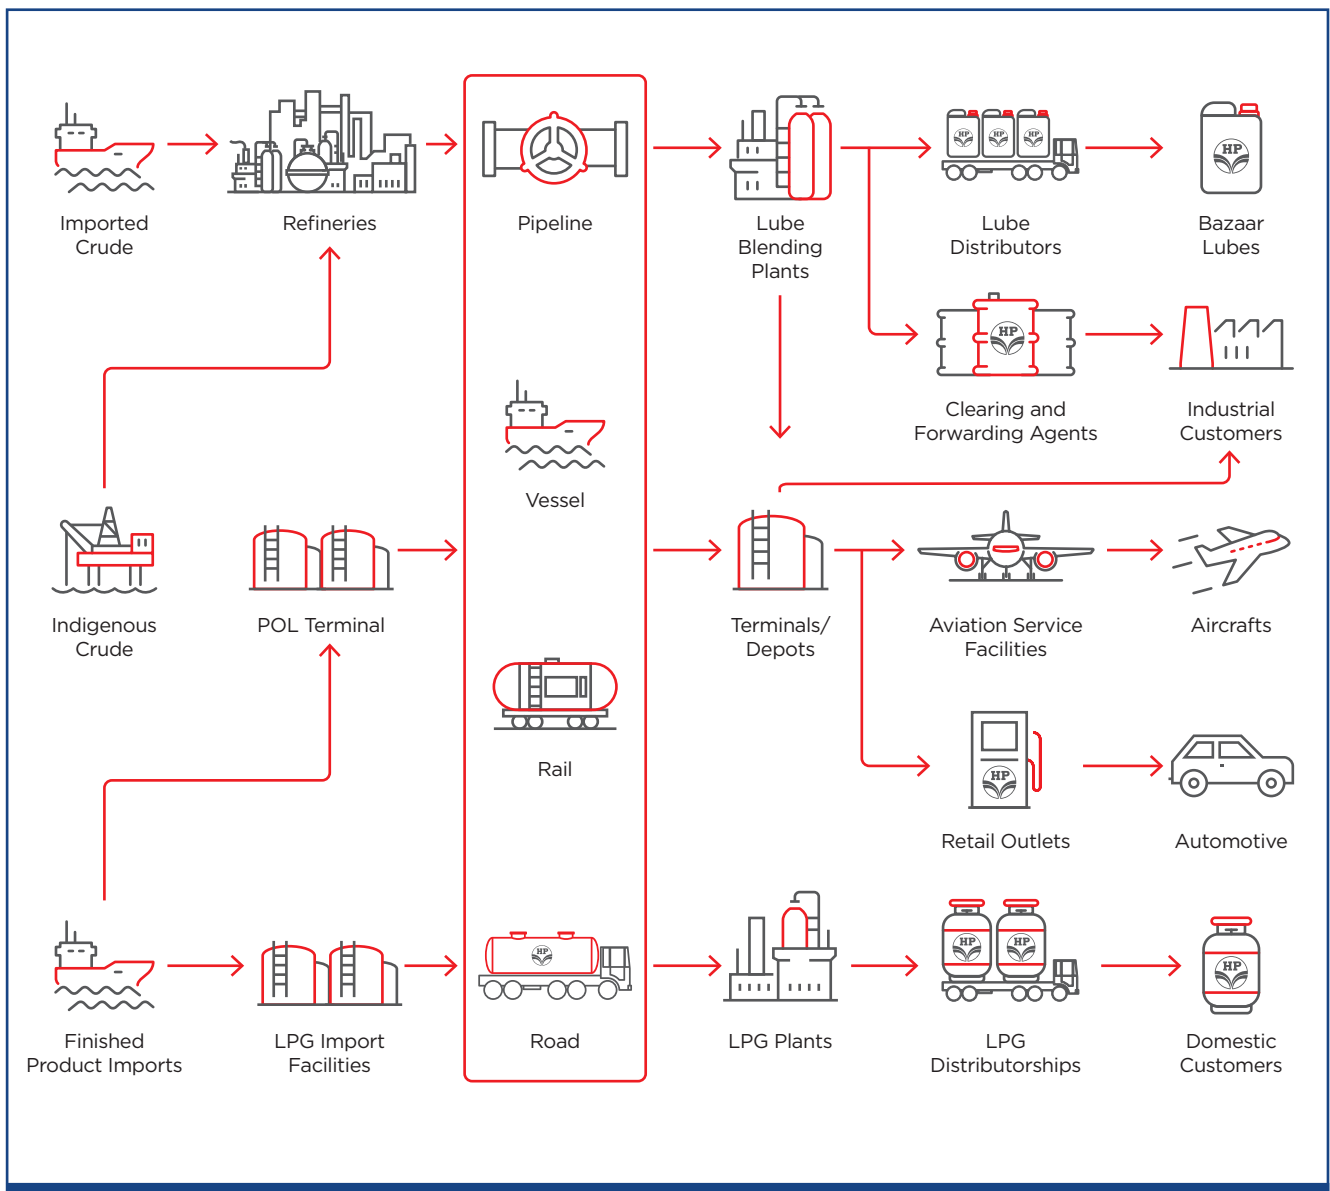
Imported Crude

Refineries

Pipeline

Lube Blending Plants

HP HP HP

Lube Distributors

HP

Bazaar Lubes

HP

Clearing and Forwarding Agents

Industrial Customers

Vessel

Indigenous Crude

POL Terminal

Terminals/ Depots

Aviation Service Facilities

Aircrafts

Rail

HP

Retail Outlets

Automotive

HP

Finished Product Imports

LPG Import Facilities

Road

LPG Plants

HP HP

LPG Distributorships

HP

Domestic Customers